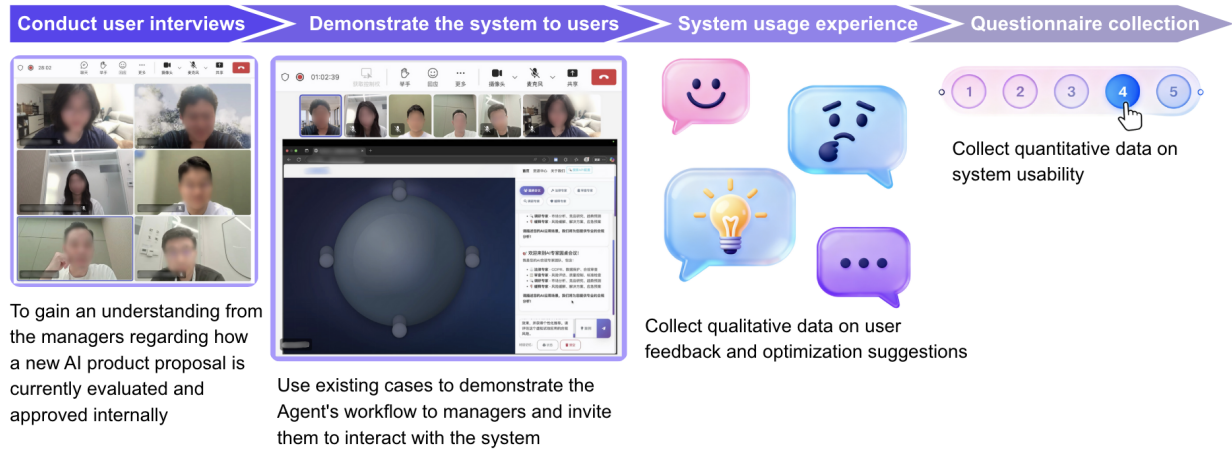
Conduct user interviews

Demonstrate the system to users

System usage experience

Questionnaire collection

01:02:39

举手 表情 更多 摄像头 麦克风 共享

To gain an understanding from the managers regarding how a new AI product proposal is currently evaluated and approved internally

Use existing cases to demonstrate the Agent's workflow to managers and invite them to interact with the system

Collect qualitative data on user feedback and optimization suggestions

1 2 3 4 5

Collect quantitative data on system usability